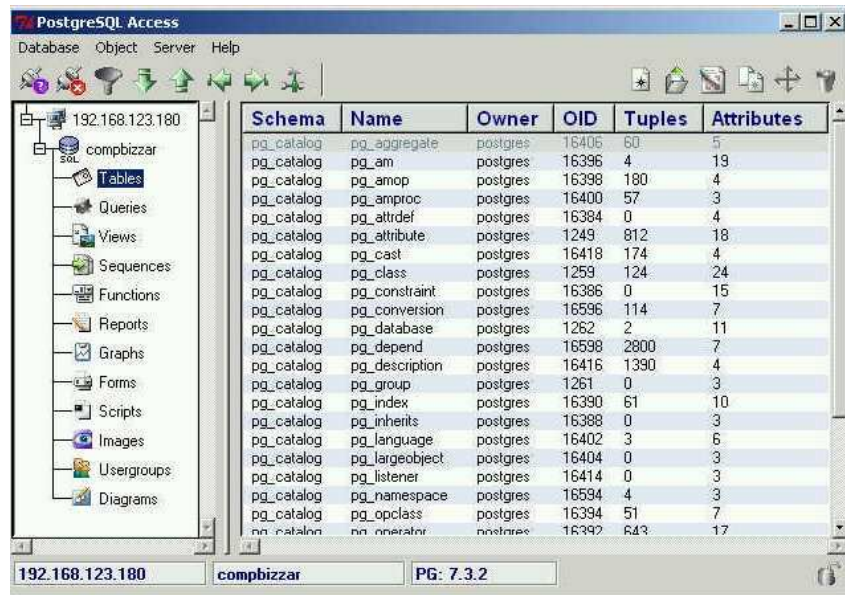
PostgreSQL Access

Database Object Server Help

192.168.123.180
compbizzar
Tables
Queries
Views
Sequences
Functions
Reports
Graphs
Forms
Scripts
Images
Usergroups
Diagrams

| Schema | Name | Owner | OID | Tuples | Attributes |
|---|---|---|---|---|---|
| pg_catalog | pg_aggregate | postgres | 16406 | 60 | 5 |
| pg_catalog | pg_am | postgres | 16396 | 4 | 19 |
| pg_catalog | pg_amop | postgres | 16398 | 180 | 4 |
| pg_catalog | pg_amproc | postgres | 16400 | 57 | 3 |
| pg_catalog | pg_attrdef | postgres | 16384 | 0 | 4 |
| pg_catalog | pg_attribute | postgres | 1249 | 812 | 18 |
| pg_catalog | pg_cast | postgres | 16418 | 174 | 4 |
| pg_catalog | pg_class | postgres | 1259 | 124 | 24 |
| pg_catalog | pg_constraint | postgres | 16386 | 0 | 15 |
| pg_catalog | pg_conversion | postgres | 16596 | 114 | 7 |
| pg_catalog | pg_database | postgres | 1262 | 2 | 11 |
| pg_catalog | pg_depend | postgres | 16598 | 2800 | 7 |
| pg_catalog | pg_description | postgres | 16416 | 1390 | 4 |
| pg_catalog | pg_group | postgres | 1261 | 0 | 3 |
| pg_catalog | pg_index | postgres | 16390 | 61 | 10 |
| pg_catalog | pg_inherits | postgres | 16388 | 0 | 3 |
| pg_catalog | pg_language | postgres | 16402 | 3 | 6 |
| pg_catalog | pg_largeobject | postgres | 16404 | 0 | 3 |
| pg_catalog | pg_listener | postgres | 16414 | 0 | 3 |
| pg_catalog | pg_namespace | postgres | 16594 | 4 | 3 |
| pg_catalog | pg_opclass | postgres | 16394 | 51 | 7 |
| pg_catalog | pg_operator | postgres | 16392 | 643 | 17 |

192.168.123.180 compbizzar PG: 7.3.2